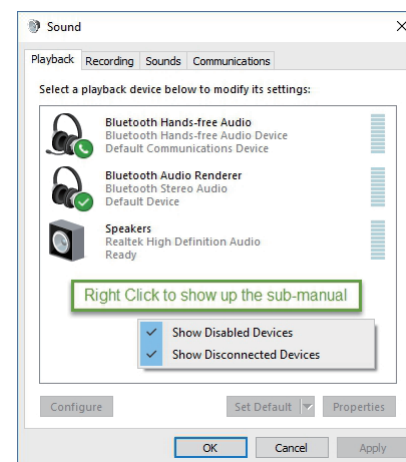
Sound

Playback Recording Sounds Communications

Select a playback device below to modify its settings:

Bluetooth Hands-free Audio
Bluetooth Hands-free Audio Device
Default Communications Device

Bluetooth Audio Renderer
Bluetooth Stereo Audio
Default Device

Speakers
Realtek High Definition Audio
Ready

Right Click to show up the sub-manual

Show Disabled Devices
Show Disconnected Devices

Configure Set Default Properties

OK Cancel Apply